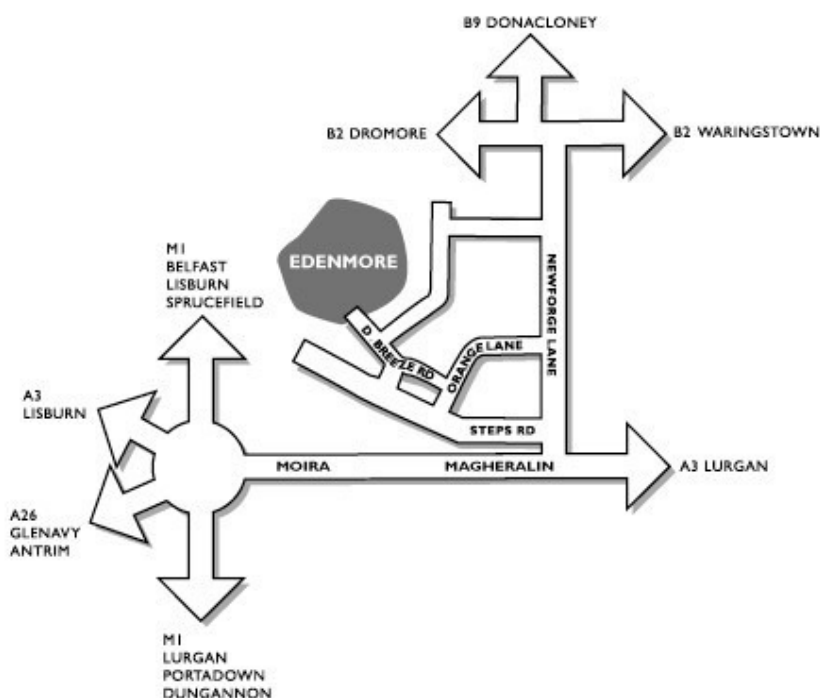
B9 DONACLONEY

B2 DROMORE

B2 WARINGSTOWN

EDENMORE

M1
BELFAST
LISBURN
SPRUCEFIELD

NEWFORGE LANE

D. BREE LE RD

ORANGE LANE

A3
LISBURN

STEPS RD

MOIRA

MAGHERALIN

A3 LURGAN

A26
GLENAVY
ANTRIM

M1
LURGAN
PORTADOWN
DUNGANNON